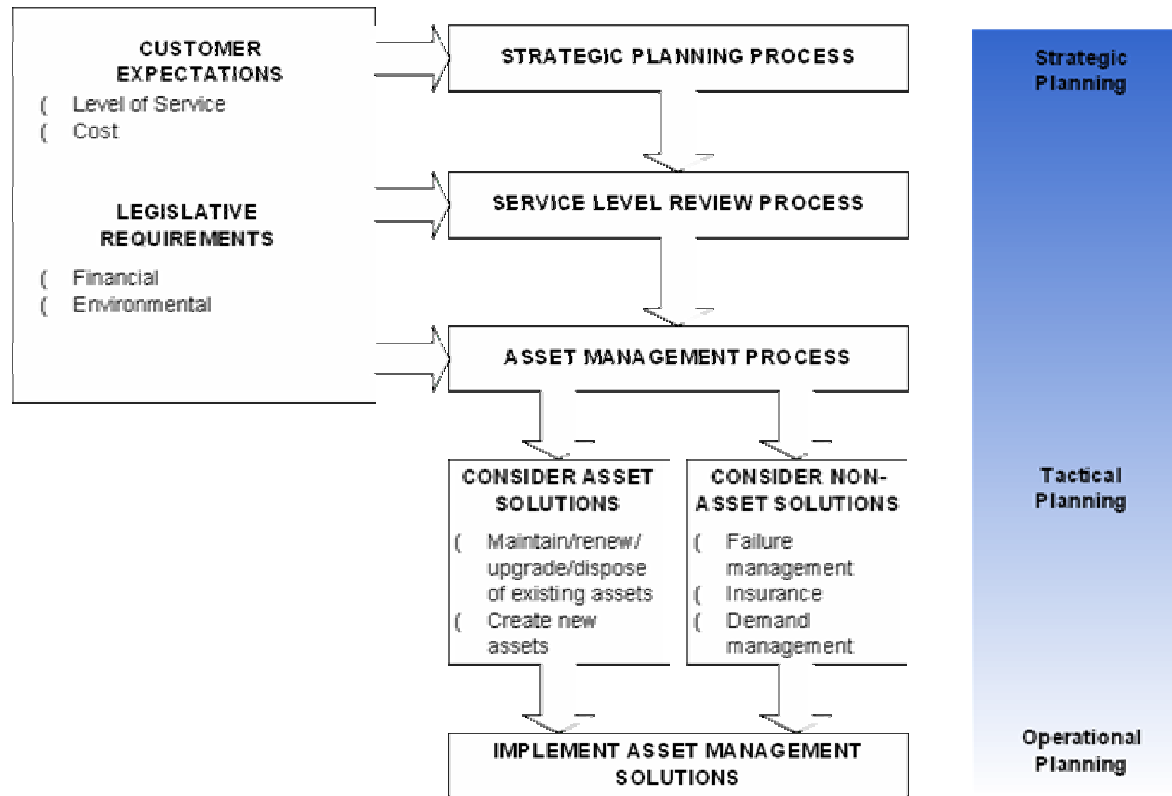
CUSTOMER EXPECTATIONS

( Level of Service
( Cost

LEGISLATIVE REQUIREMENTS

( Financial
( Environmental

STRATEGIC PLANNING PROCESS

SERVICE LEVEL REVIEW PROCESS

ASSET MANAGEMENT PROCESS

CONSIDER ASSET SOLUTIONS

( Maintain/renew/upgrade/dispose of existing assets
( Create new assets

CONSIDER NON-ASSET SOLUTIONS

( Failure management
( Insurance
( Demand management

IMPLEMENT ASSET MANAGEMENT SOLUTIONS

Strategic Planning

Tactical Planning

Operational Planning